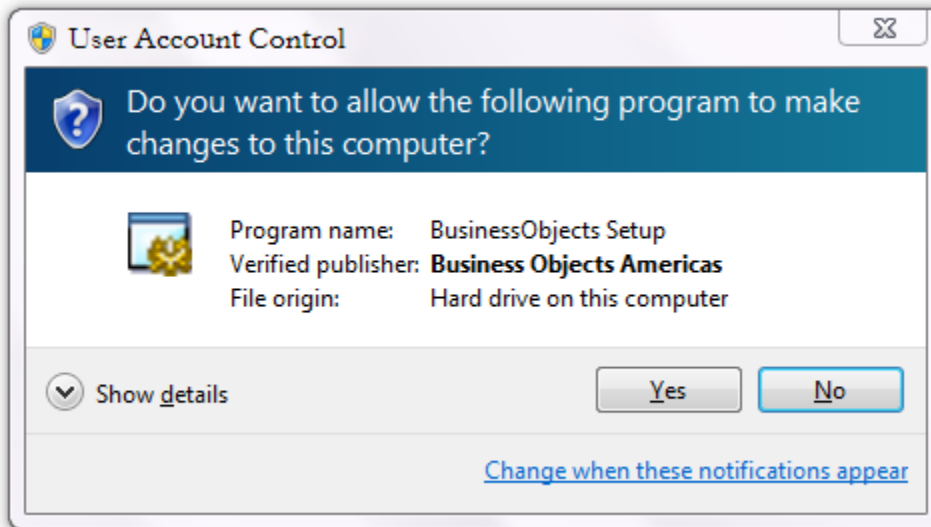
User Account Control

Do you want to allow the following program to make changes to this computer?

| | |
|---|---|
| Program name: | BusinessObjects Setup |
| Verified publisher: | **Business Objects Americas** |
| File origin: | Hard drive on this computer |

Show details

Yes

No

Change when these notifications appear